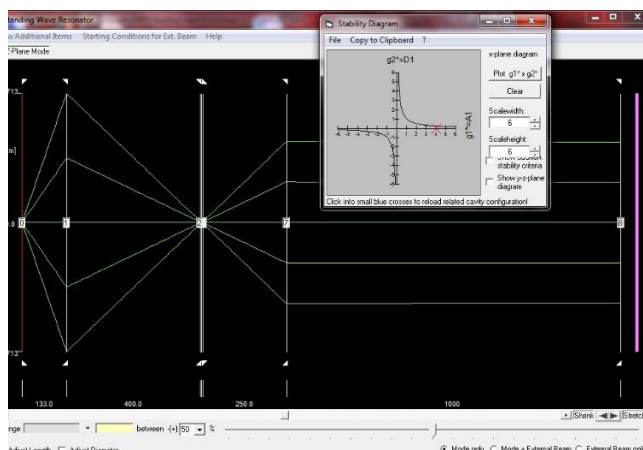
tanding Wave Resonator
w Additional Items Starting Conditions for Ext. Beam Help
-Plane Mode

Stability Diagram
File Copy to Clipboard ?
g2*=D1
g1*=A1
x-plane diagram
Plot g1* x g2*
Clear
Scalewidth:
6
Scaleheight:
6
stability criteria
Show y-z-plane diagram
Click into small blue crosses to reload related cavity configuration!

713
0
1
2
7
8
713
133.0
400.0
250.0
1000
Shrink Stretch
nge = between (+) 50 %
Adjust Length Adjust Diameter
Mode only Mode + External Beam External Beam only